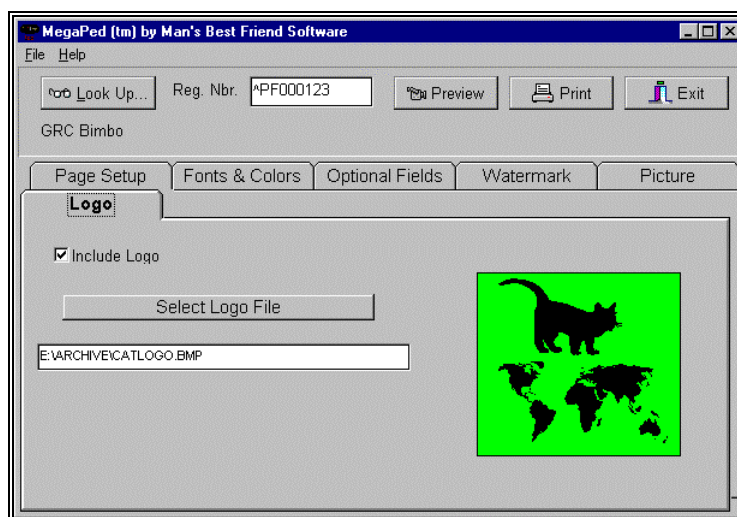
MegaPed (tm) by Man's Best Friend Software

File Help

Look Up... Reg. Nbr. ^PF000123 Preview Print Exit

GRC Bimbo

Page Setup | Fonts & Colors | Optional Fields | Watermark | Picture

Logo

☑ Include Logo

Select Logo File

E:\ARCHIVE\CATLOGO.BMP